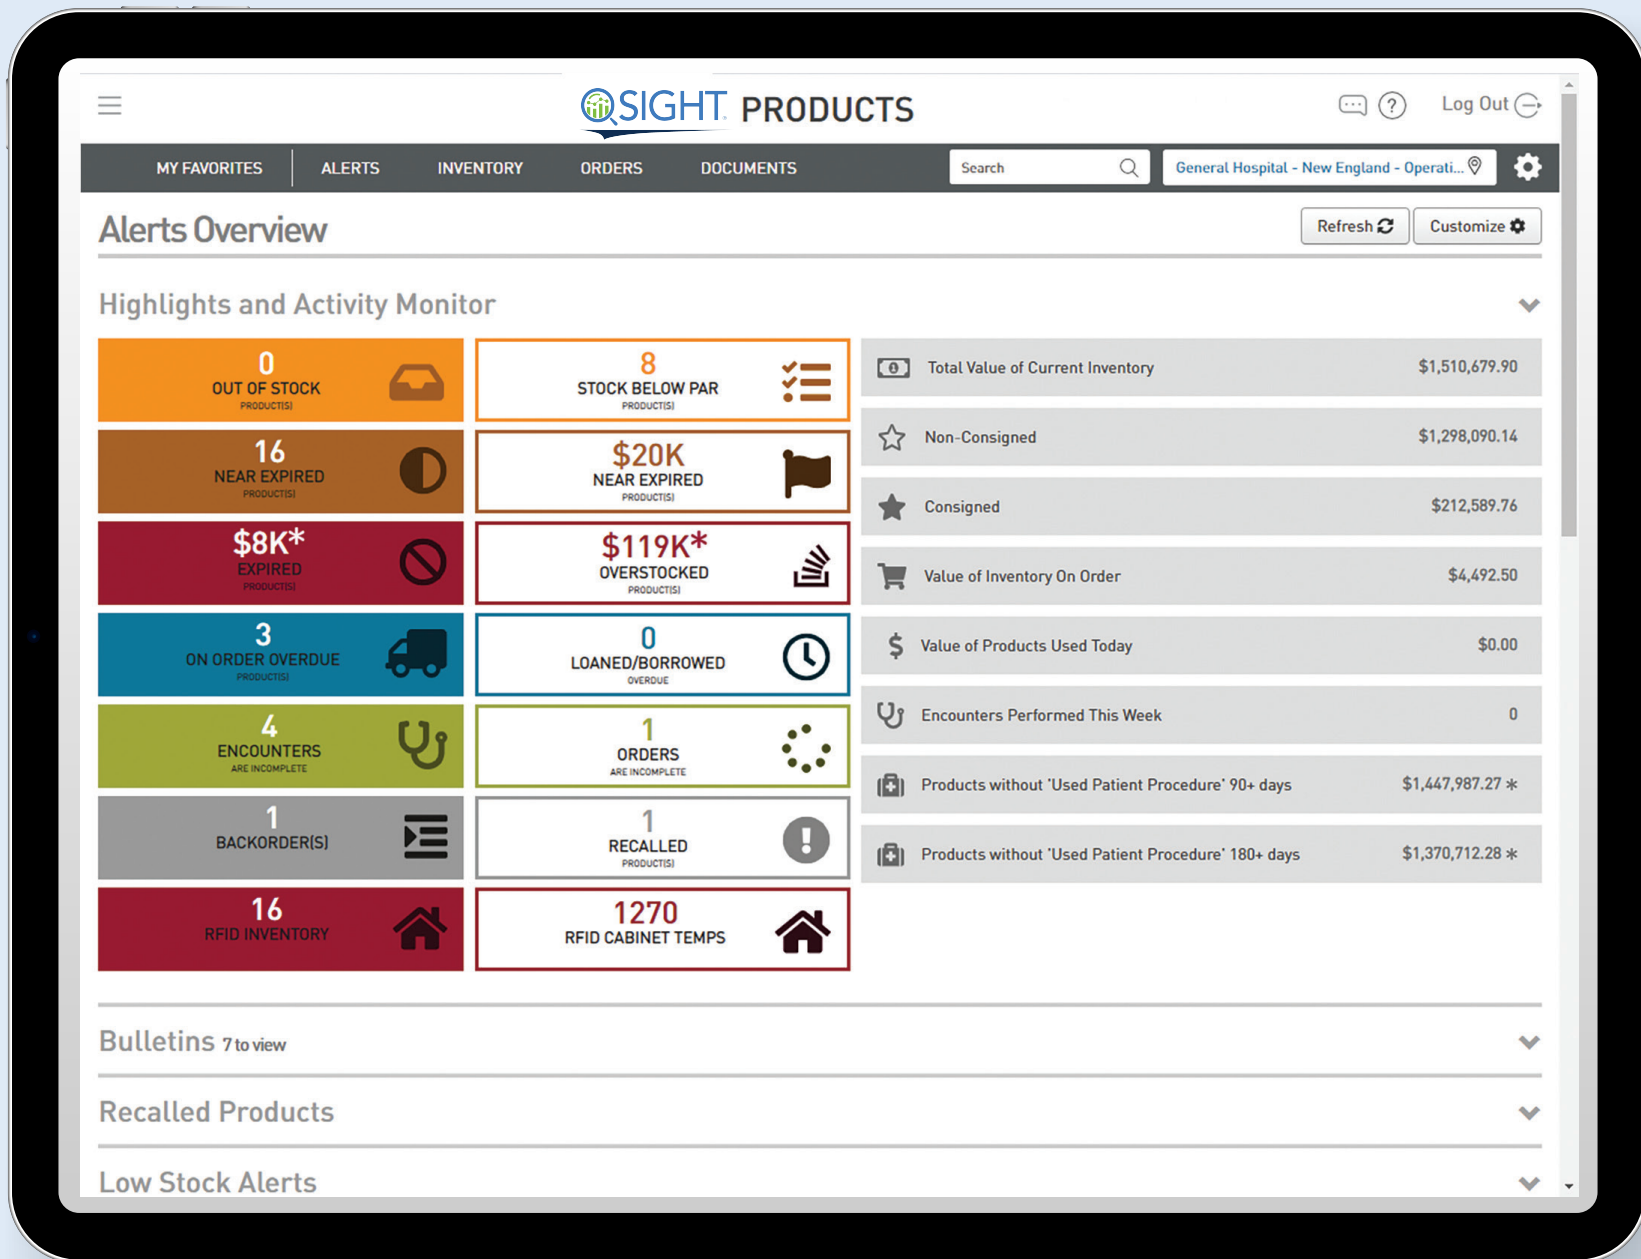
QSIGHT PRODUCTS

Log Out

MY FAVORITES ALERTS INVENTORY ORDERS DOCUMENTS

Search

General Hospital - New England - Operati...

Alerts Overview

Refresh

Customize

Highlights and Activity Monitor

0
OUT OF STOCK
PRODUCT(S)

8
STOCK BELOW PAR
PRODUCT(S)

16
NEAR EXPIRED
PRODUCT(S)

$20K
NEAR EXPIRED
PRODUCT(S)

$8K*
EXPIRED
PRODUCT(S)

$119K*
OVERSTOCKED
PRODUCT(S)

3
ON ORDER OVERDUE
PRODUCT(S)

0
LOANED/BORROWED
OVERDUE

4
ENCOUNTERS
ARE INCOMPLETE

1
ORDERS
ARE INCOMPLETE

1
BACKORDER(S)

1
RECALLED
PRODUCT(S)

16
RFID INVENTORY

1270
RFID CABINET TEMPS

| | |
|---|---|
| Total Value of Current Inventory | $1,510,679.90 |
| Non-Consigned | $1,298,090.14 |
| Consigned | $212,589.76 |
| Value of Inventory On Order | $4,492.50 |
| Value of Products Used Today | $0.00 |
| Encounters Performed This Week | 0 |
| Products without 'Used Patient Procedure' 90+ days | $1,447,987.27 * |
| Products without 'Used Patient Procedure' 180+ days | $1,370,712.28 * |

Bulletins 7 to view

Recalled Products

Low Stock Alerts